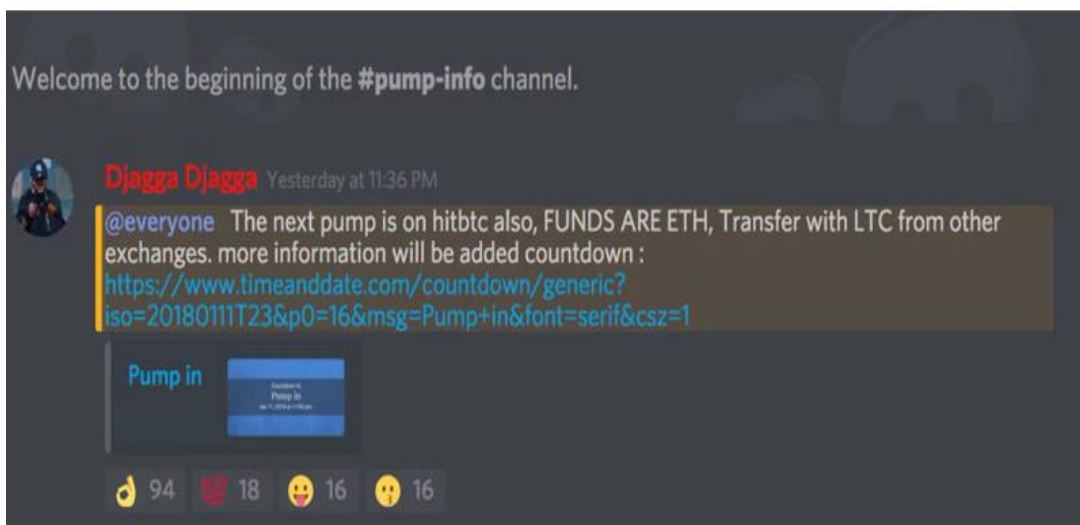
Welcome to the beginning of the **#pump-info** channel.

Djagga Djagga Yesterday at 11:36 PM

@everyone The next pump is on hitbtc also, FUNDS ARE ETH, Transfer with LTC from other exchanges. more information will be added countdown : https://www.timeanddate.com/countdown/generic?iso=20180111T23&p0=16&msg=Pump+in&font=serif&csz=1

Pump in

Countdown to
Pump in
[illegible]

94 18 16 16